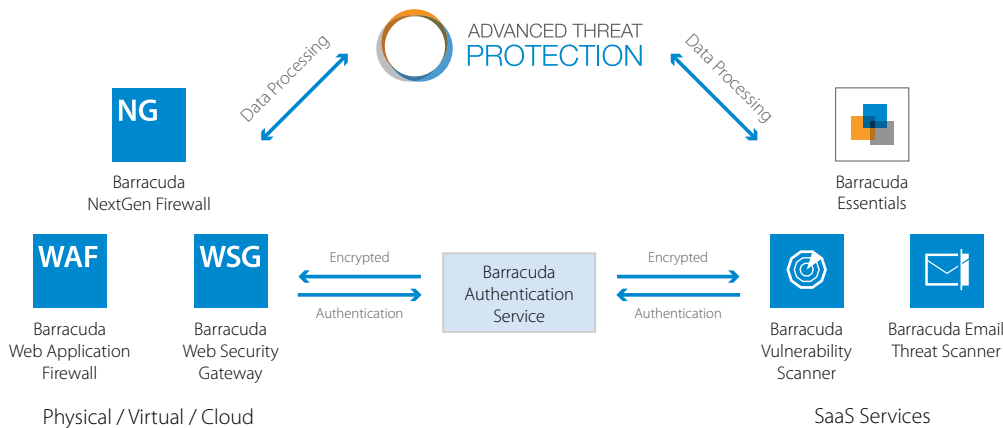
ADVANCED THREAT
PROTECTION

Data Processing

Data Processing

NG

Barracuda
NextGen Firewall

Barracuda
Essentials

WAF

Barracuda
Web Application
Firewall

WSG

Barracuda
Web Security
Gateway

Encrypted

Authentication

Barracuda
Authentication
Service

Encrypted

Authentication

Barracuda
Vulnerability
Scanner

Barracuda Email
Threat Scanner

Physical / Virtual / Cloud

SaaS Services